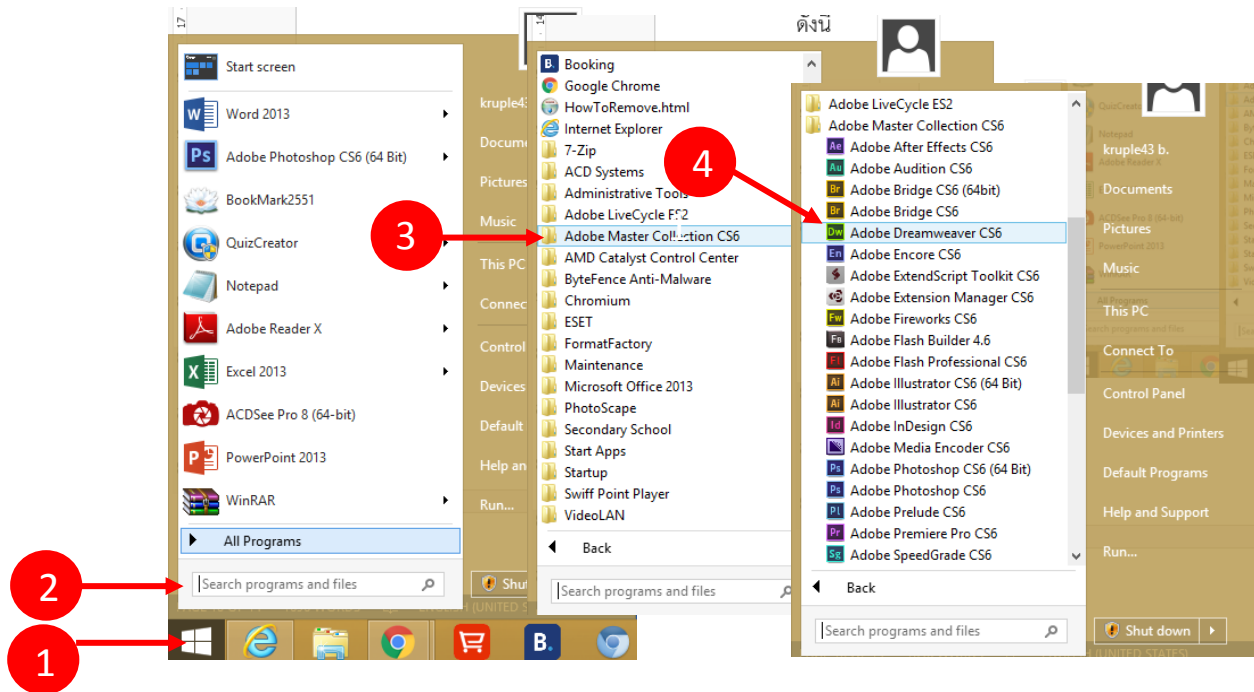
ดังนี้

Start screen
Word 2013
Adobe Photoshop CS6 (64 Bit)
BookMark2551
QuizCreator
Notepad
Adobe Reader X
Excel 2013
ACDSee Pro 8 (64-bit)
PowerPoint 2013
WinRAR
All Programs
Search programs and files

kruple43
Docume
Pictures
Music
This PC
Connec
Control
Devices
Default
Help an
Run...
Shut

Booking
Google Chrome
HowToRemove.html
Internet Explorer
7-Zip
ACD Systems
Administrative Tools
Adobe LiveCycle ES2
Adobe Master Collection CS6
AMD Catalyst Control Center
ByteFence Anti-Malware
Chromium
ESET
FormatFactory
Maintenance
Microsoft Office 2013
PhotoScape
Secondary School
Start Apps
Startup
Swiff Point Player
VideoLAN
Back
Search programs and files

Adobe LiveCycle ES2
Adobe Master Collection CS6
Adobe After Effects CS6
Adobe Audition CS6
Adobe Bridge CS6 (64bit)
Adobe Bridge CS6
Adobe Dreamweaver CS6
Adobe Encore CS6
Adobe ExtendScript Toolkit CS6
Adobe Extension Manager CS6
Adobe Fireworks CS6
Adobe Flash Builder 4.6
Adobe Flash Professional CS6
Adobe Illustrator CS6 (64 Bit)
Adobe Illustrator CS6
Adobe InDesign CS6
Adobe Media Encoder CS6
Adobe Photoshop CS6 (64 Bit)
Adobe Photoshop CS6
Adobe Prelude CS6
Adobe Premiere Pro CS6
Adobe SpeedGrade CS6
Back
Search programs and files

kruple43 b.
Documents
Pictures
Music
This PC
Connect To
Control Panel
Devices and Printers
Default Programs
Help and Support
Run...
Shut down

1
2
3
4